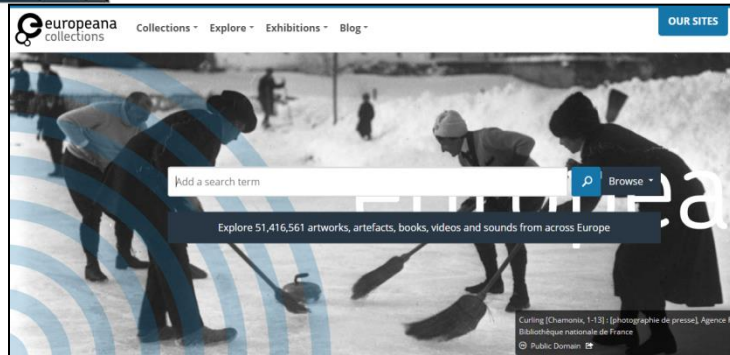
europeana collections

Collections ▾ Explore ▾ Exhibitions ▾ Blog ▾

OUR SITES

Add a search term

Browse ▾

Europea

Explore 51,416,561 artworks, artefacts, books, videos and sounds from across Europe

Curling [Chamonix, 1-13] : [photographie de presse], Agence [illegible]
Bibliothèque nationale de France
Public Domain